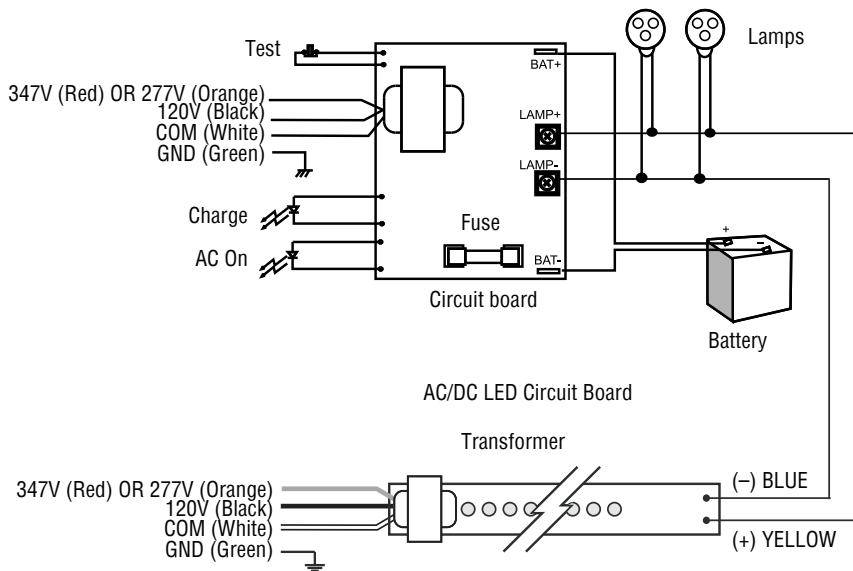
Test

347V (Red) OR 277V (Orange)
120V (Black)
COM (White)
GND (Green)

Charge

AC On

BAT+

LAMP+

LAMP-

Fuse

BAT-

Circuit board

Lamps

+

-

Battery

AC/DC LED Circuit Board

Transformer

347V (Red) OR 277V (Orange)
120V (Black)
COM (White)
GND (Green)

(–) BLUE

(+) YELLOW